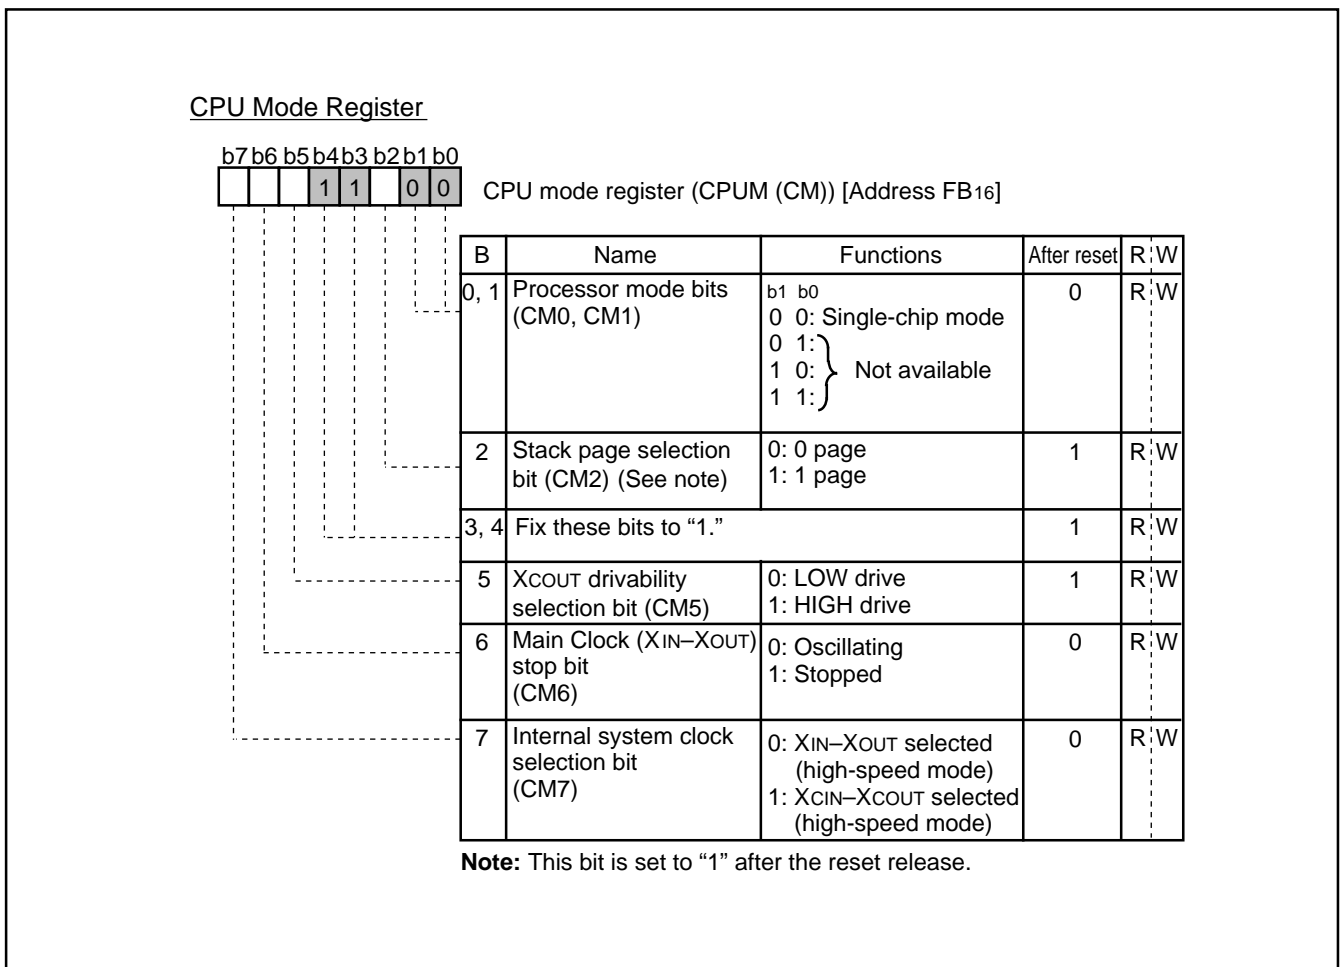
CPU Mode Register

b7 b6 b5 b4 b3 b2 b1 b0

1 1 0 0

CPU mode register (CPUM (CM)) [Address $FB_{16}$]

| B | Name | Functions | After reset | R | W |
|---|---|---|---|---|---|
| 0, 1 | Processor mode bits (CM0, CM1) | b1 b0<br>0 0: Single-chip mode<br>0 1:<br>1 0: Not available<br>1 1: | 0 | R | W |
| 2 | Stack page selection bit (CM2) (See note) | 0: 0 page<br>1: 1 page | 1 | R | W |
| 3, 4 | Fix these bits to “1.” | | 1 | R | W |
| 5 | XCOUT drivability selection bit (CM5) | 0: LOW drive<br>1: HIGH drive | 1 | R | W |
| 6 | Main Clock (XIN–XOUT) stop bit (CM6) | 0: Oscillating<br>1: Stopped | 0 | R | W |
| 7 | Internal system clock selection bit (CM7) | 0: XIN–XOUT selected (high-speed mode)<br>1: XCIN–XCOUT selected (high-speed mode) | 0 | R | W |

**Note:** This bit is set to “1” after the reset release.